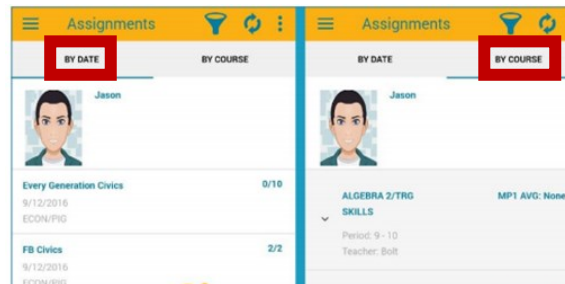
Assignments

BY DATE

BY COURSE

Jason

Every Generation Civics
9/12/2016
ECON/PIG
0/10

FB Civics
9/12/2016
ECON/PIG
2/2

Assignments

BY DATE

BY COURSE

Jason

ALGEBRA 2/TRG SKILLS
Period: 9 - 10
Teacher: Bolt

MP1 AVG: None